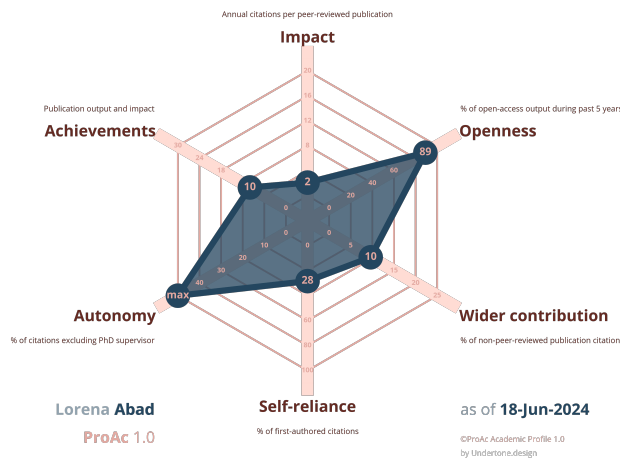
Annual citations per peer-reviewed publication

Impact

20
16
12
8
4
0

% of open-access output during past 5 years

Openness

89

Publication output and impact

Achievements

30
24
18

10

2

60
40
20
0

0
0
0
0
0

20
10

5

10

15
20
25

Wider contribution

% of non-peer-reviewed publication citations

Autonomy

max
40
30

28

% of citations excluding PhD supervisor

60
80
100

Lorena Abad

ProAc 1.0

Self-reliance

% of first-authored citations

as of 18-Jun-2024

©ProAc Academic Profile 1.0
by Undertone.design